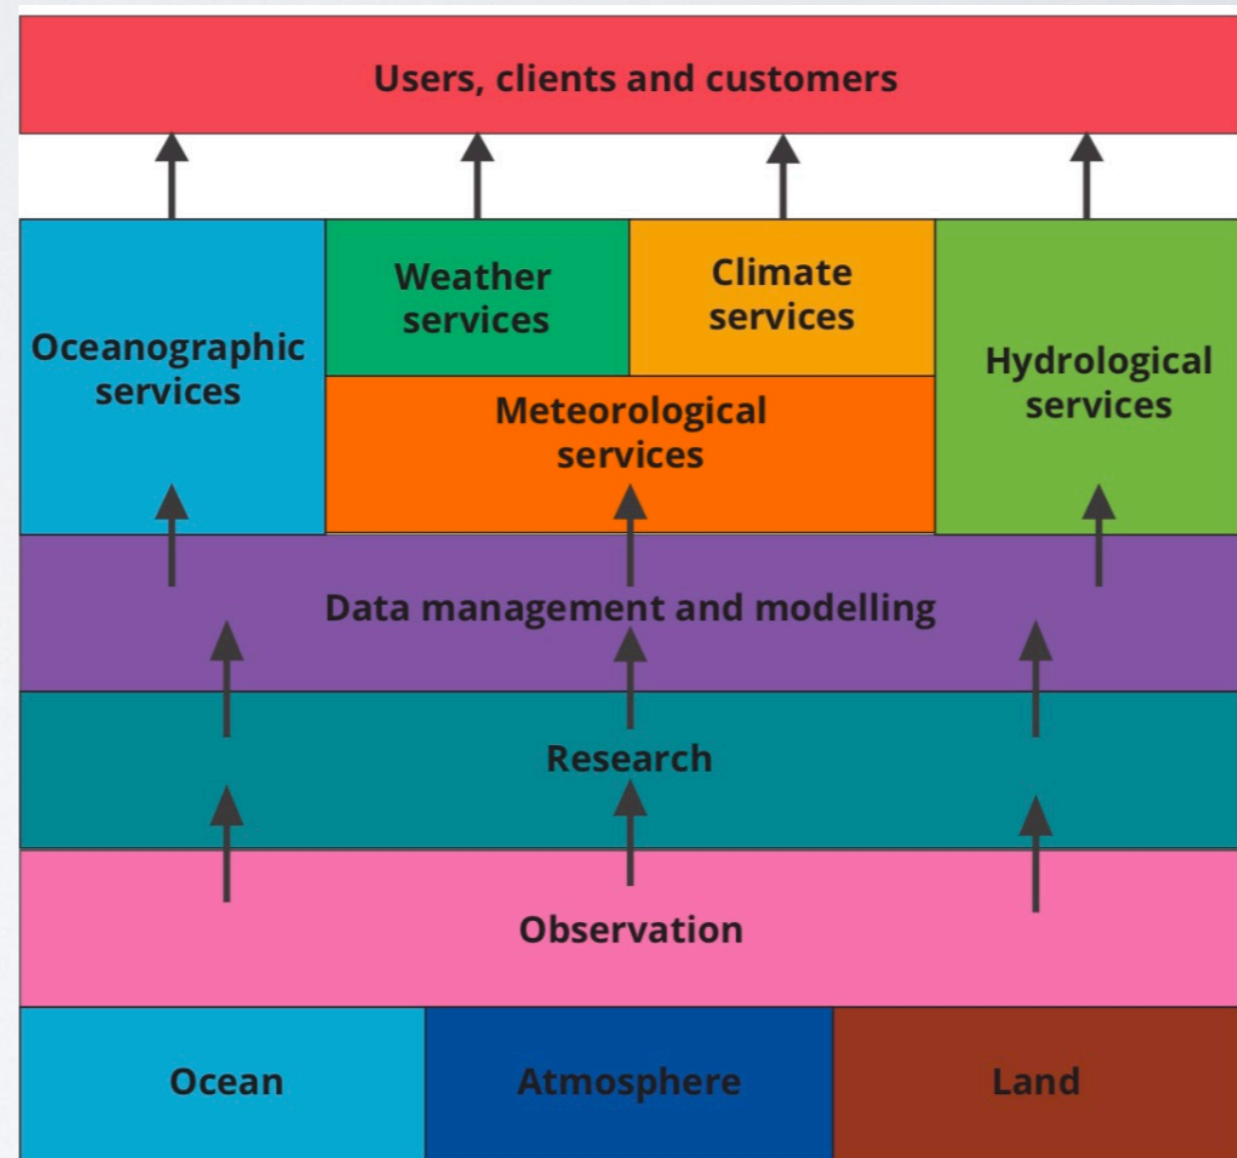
Users, clients and customers

Oceanographic services

Weather services

Climate services

Meteorological services

Hydrological services

Data management and modelling

Research

Observation

Ocean

Atmosphere

Land